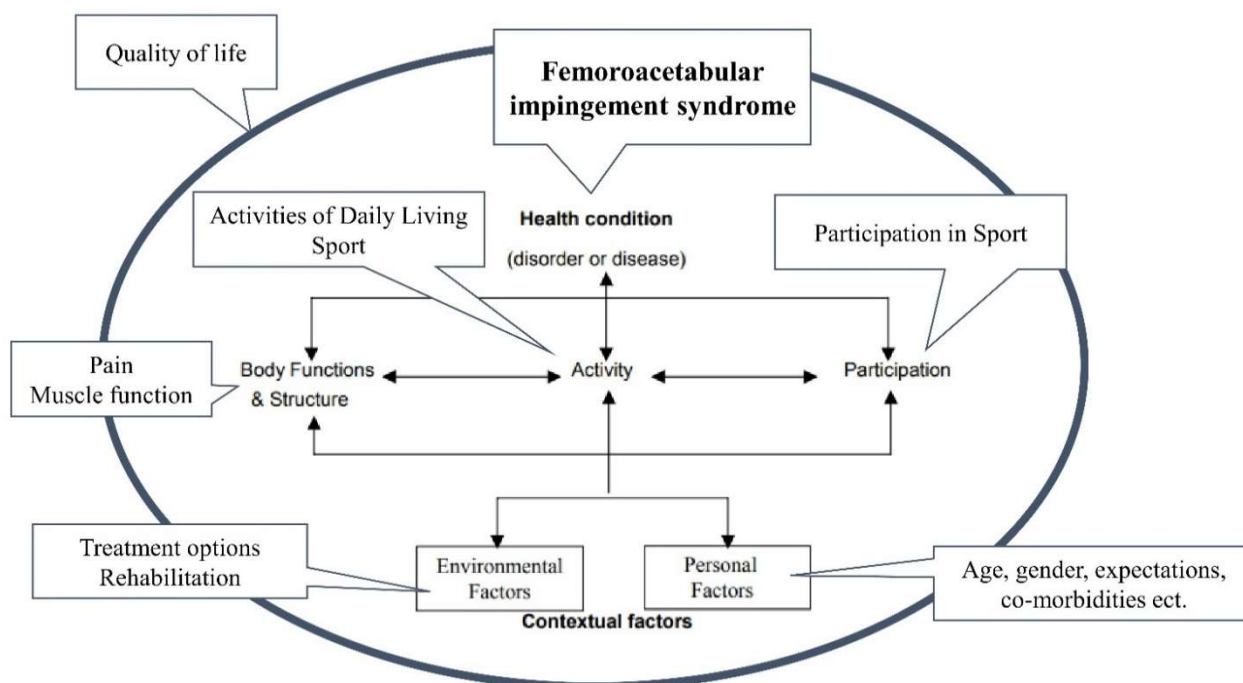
Quality of life

Femoroacetabular impingement syndrome

Activities of Daily Living
Sport

Health condition
(disorder or disease)

Participation in Sport

Pain
Muscle function

Body Functions & Structure

Activity

Participation

Treatment options
Rehabilitation

Environmental Factors

Personal Factors

Age, gender, expectations, co-morbidities ect.

Contextual factors